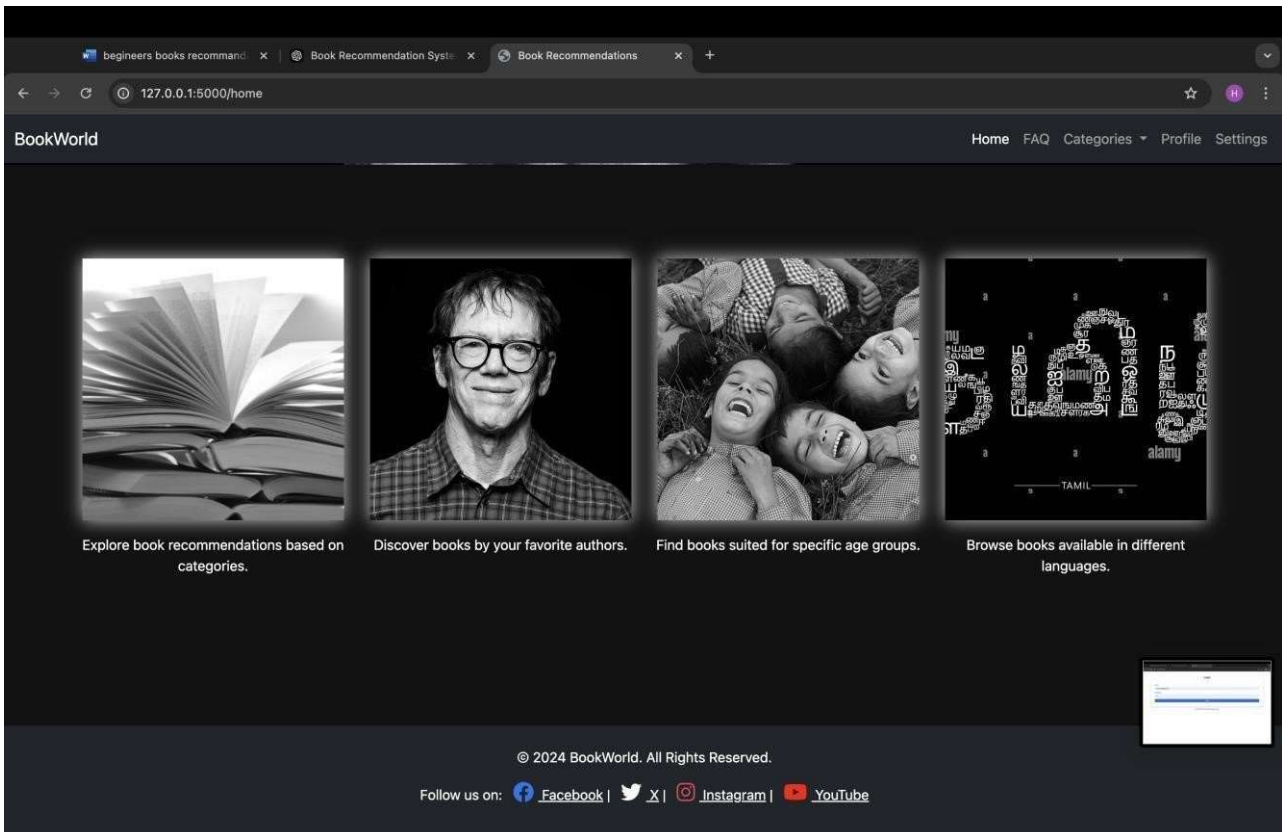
begineers books recommand ×
Book Recommendation Syste ×
Book Recommendations ×
+
127.0.0.1:5000/home

BookWorld
Home FAQ Categories Profile Settings

alamy
TAMIL
alamy

Explore book recommendations based on categories.

Discover books by your favorite authors.

Find books suited for specific age groups.

Browse books available in different languages.

© 2024 BookWorld. All Rights Reserved.

Follow us on: Facebook | X | Instagram | YouTube